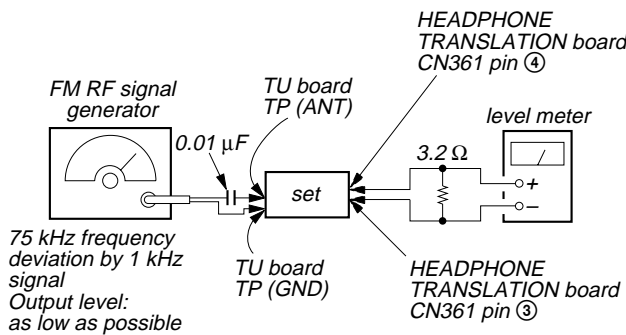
HEADPHONE TRANSLATION board CN361 pin ④

FM RF signal generator

TU board TP (ANT)

level meter

0.01 $\mu$F

3.2 $\Omega$

set

+

–

75 kHz frequency deviation by 1 kHz signal
Output level: as low as possible

TU board TP (GND)

HEADPHONE TRANSLATION board CN361 pin ③